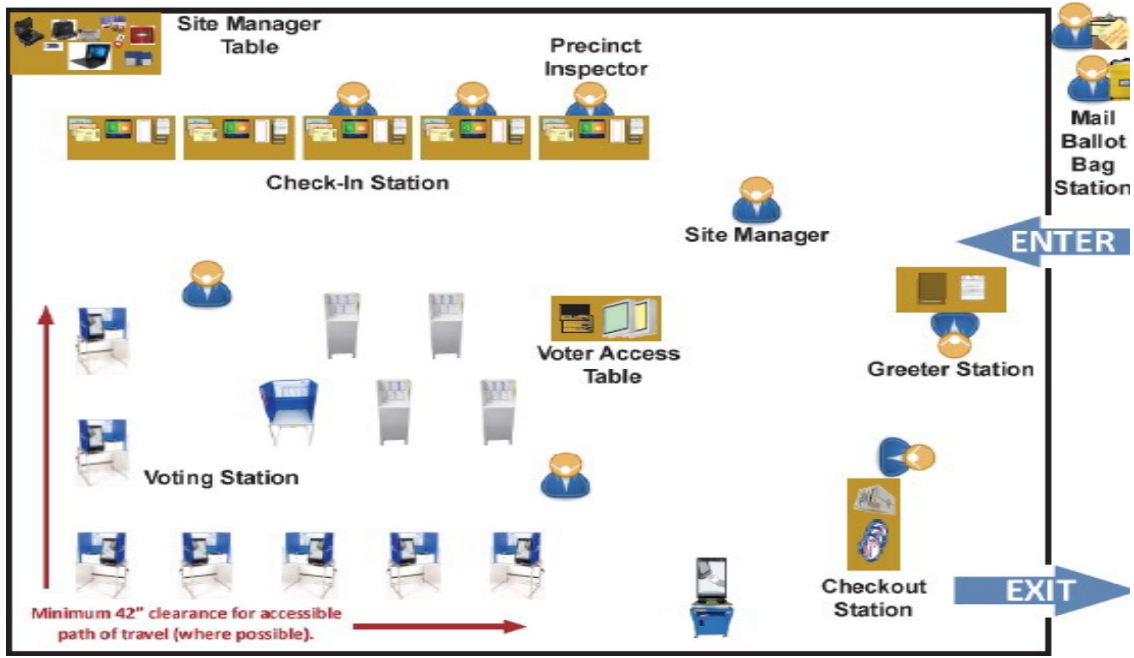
Site Manager Table

Precinct Inspector

Mail Ballot Bag Station

Check-In Station

Site Manager

ENTER

Voter Access Table

Greeter Station

Voting Station

Checkout Station

EXIT

Minimum 42" clearance for accessible path of travel (where possible).